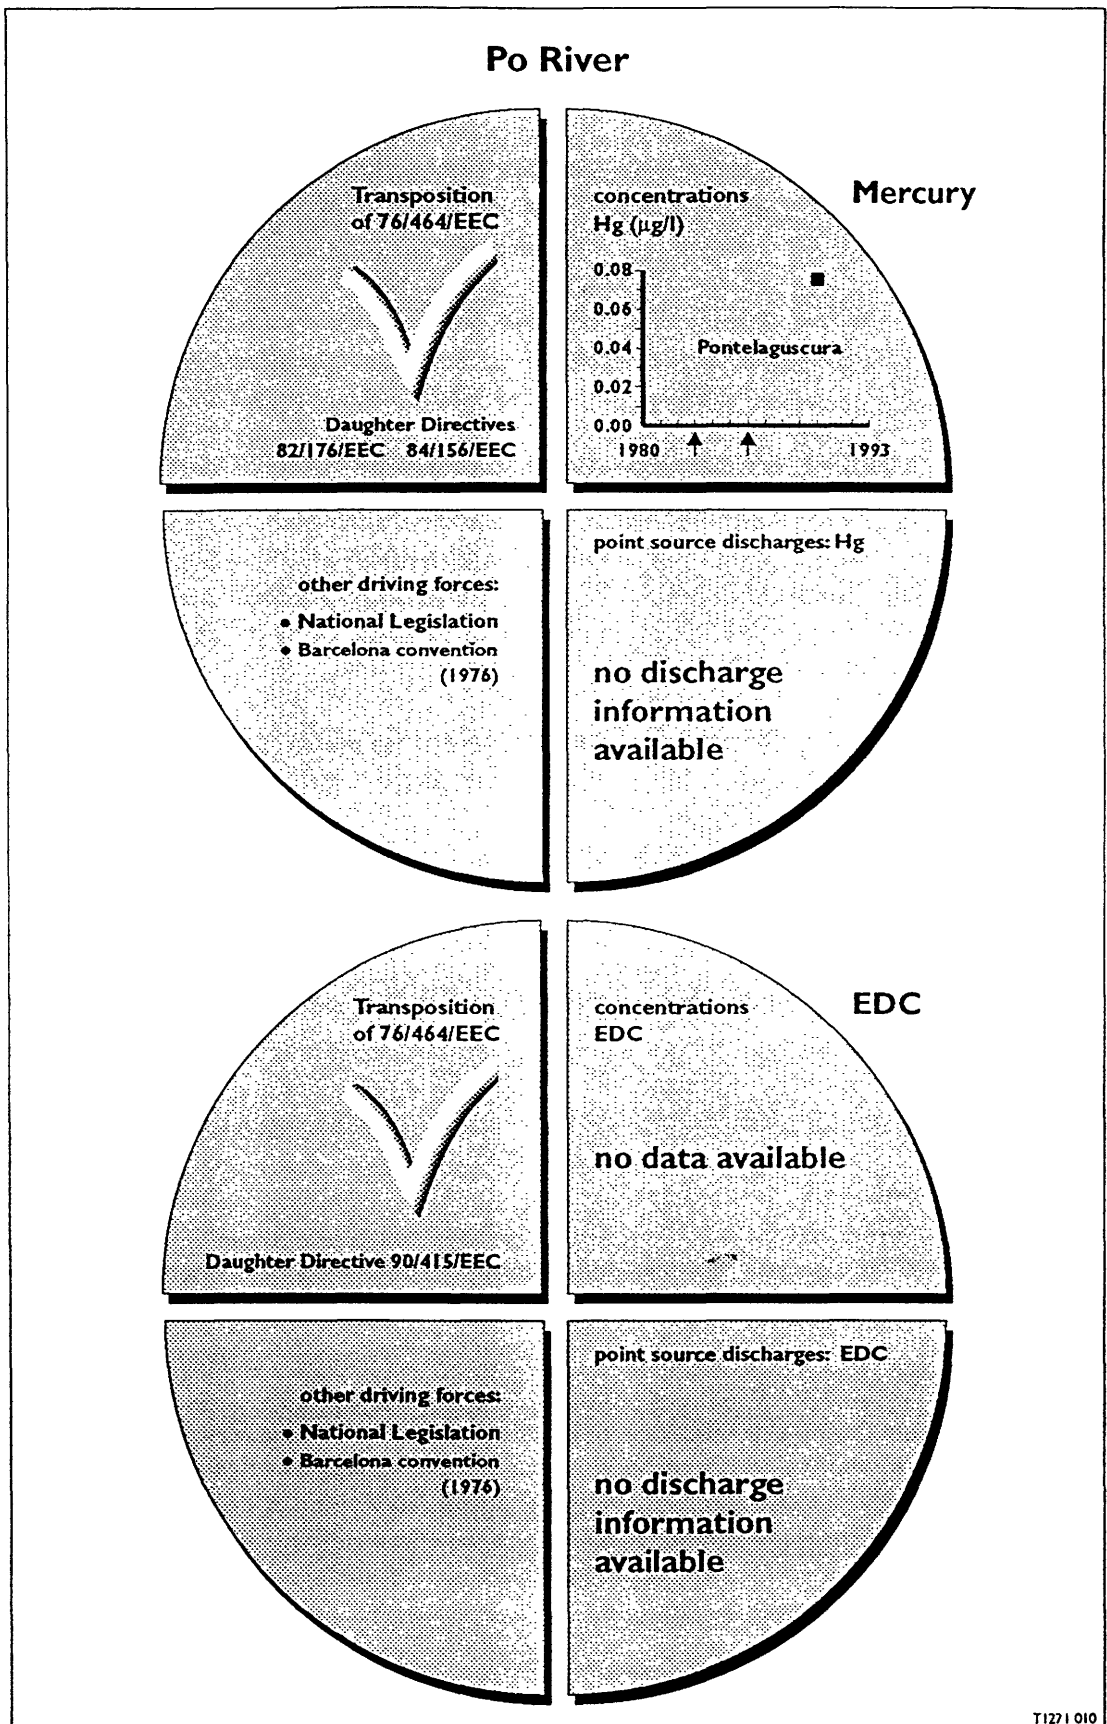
Po River

Transposition of 76/464/EEC

Daughter Directives
82/176/EEC 84/156/EEC

concentrations Hg ($\mu$g/l)

Mercury

0.08
0.06
0.04
0.02
0.00

Pontelaguscura

1980
1993

other driving forces:
• National Legislation
• Barcelona convention (1976)

point source discharges: Hg

no discharge information available

Transposition of 76/464/EEC

Daughter Directive 90/415/EEC

concentrations EDC

EDC

no data available

other driving forces:
• National Legislation
• Barcelona convention (1976)

point source discharges: EDC

no discharge information available

T1271 010